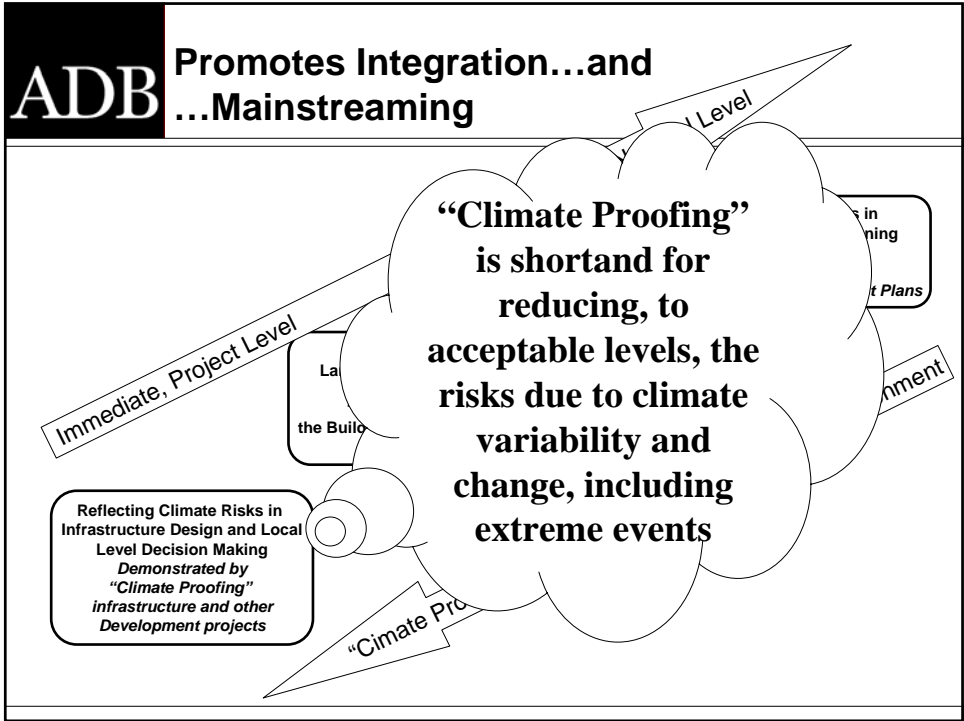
ADB Promotes Integration…and …Mainstreaming

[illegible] Level

Immediate, Project Level

"Climate Proofing" is shortand for reducing, to acceptable levels, the risks due to climate variability and change, including extreme events

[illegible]s in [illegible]ning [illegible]t Plans

La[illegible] the Buil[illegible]

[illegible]nment

Reflecting Climate Risks in Infrastructure Design and Local Level Decision Making *Demonstrated by "Climate Proofing" infrastructure and other Development projects*

"Cimate Pro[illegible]